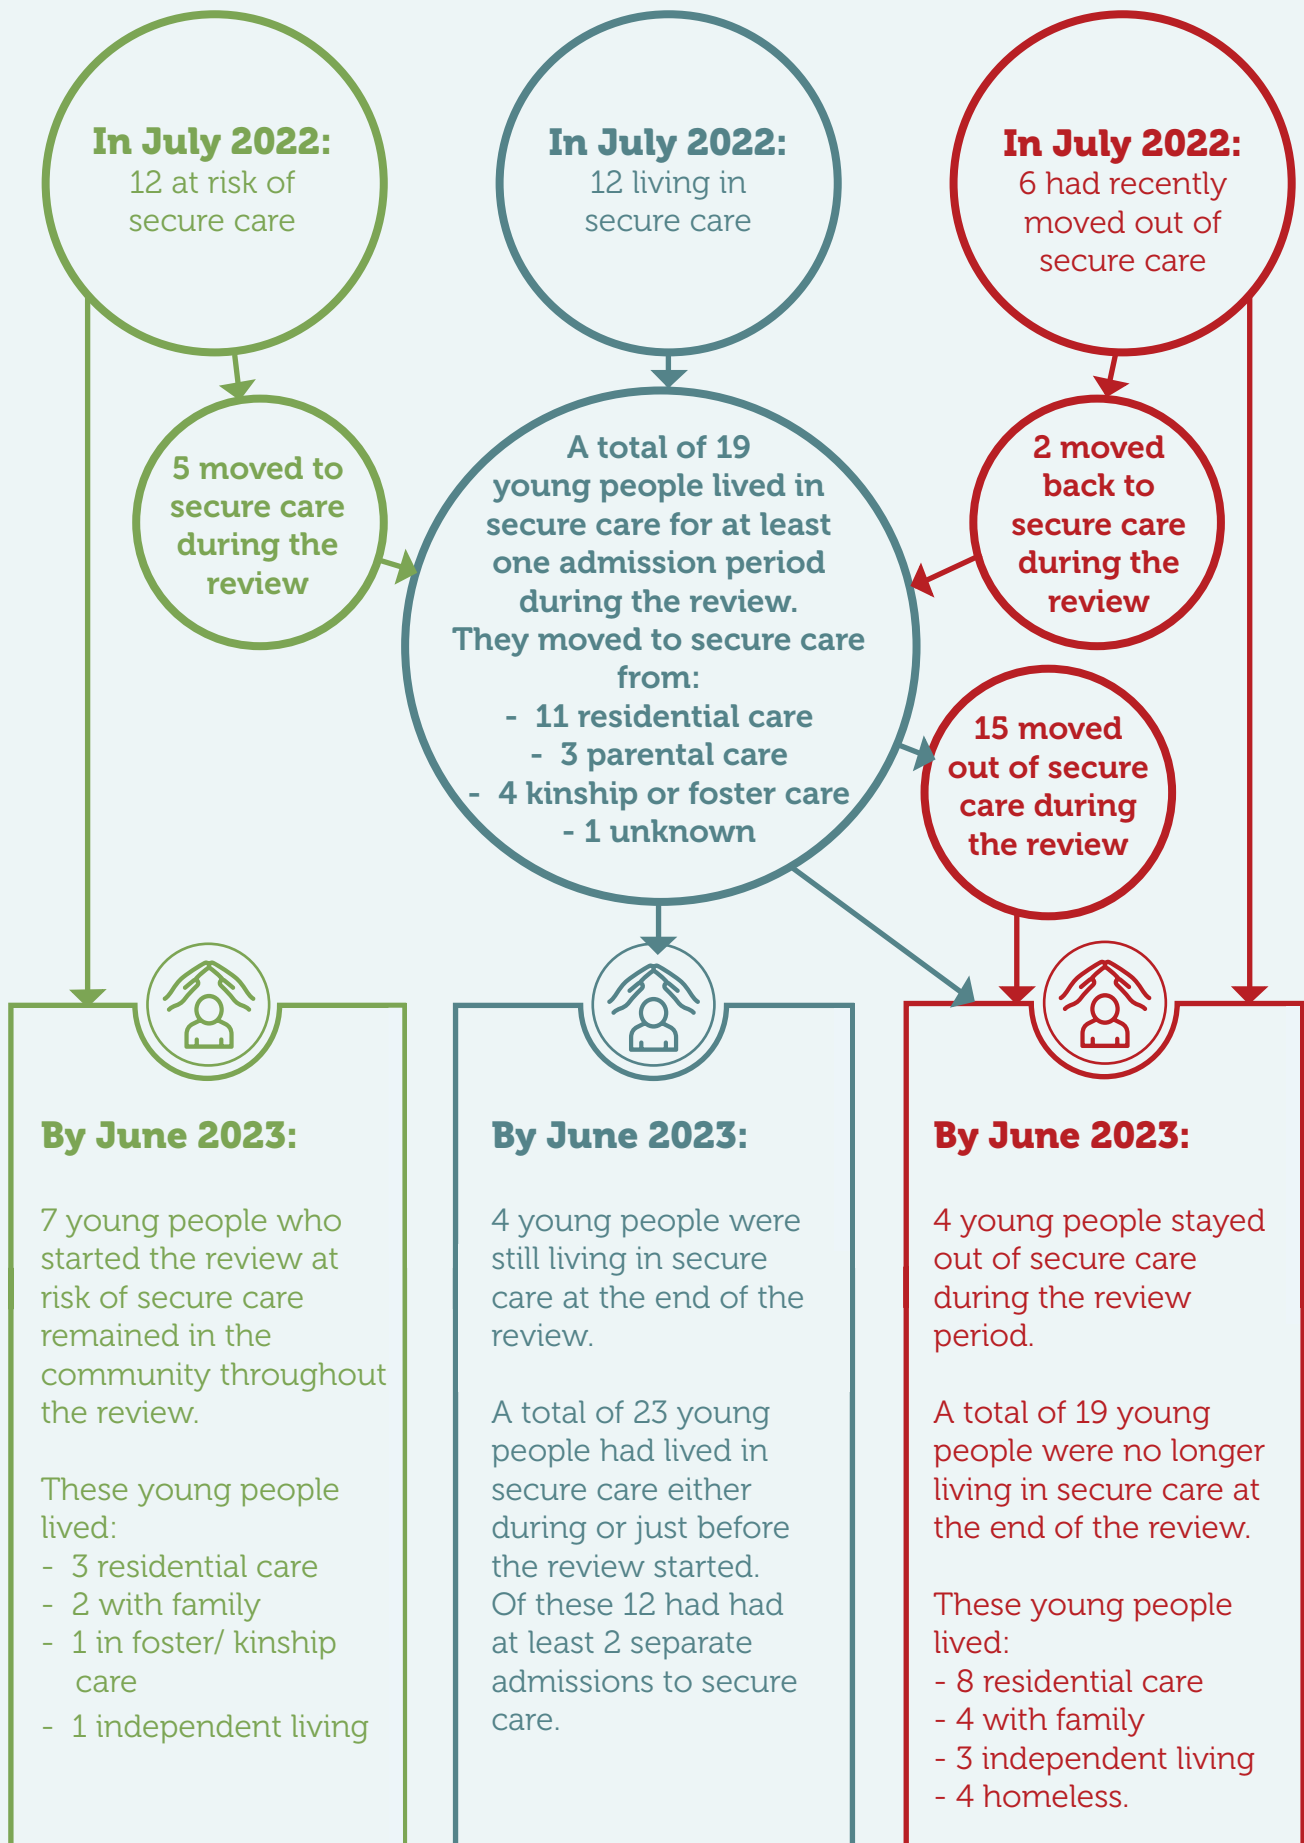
In July 2022:
12 at risk of secure care

In July 2022:
12 living in secure care

In July 2022:
6 had recently moved out of secure care

5 moved to secure care during the review

A total of 19 young people lived in secure care for at least one admission period during the review.
They moved to secure care from:
- 11 residential care
- 3 parental care
- 4 kinship or foster care
- 1 unknown

2 moved back to secure care during the review

15 moved out of secure care during the review

By June 2023:

7 young people who started the review at risk of secure care remained in the community throughout the review.

These young people lived:
- 3 residential care
- 2 with family
- 1 in foster/ kinship care
- 1 independent living

By June 2023:

4 young people were still living in secure care at the end of the review.

A total of 23 young people had lived in secure care either during or just before the review started. Of these 12 had had at least 2 separate admissions to secure care.

By June 2023:

4 young people stayed out of secure care during the review period.

A total of 19 young people were no longer living in secure care at the end of the review.

These young people lived:
- 8 residential care
- 4 with family
- 3 independent living
- 4 homeless.